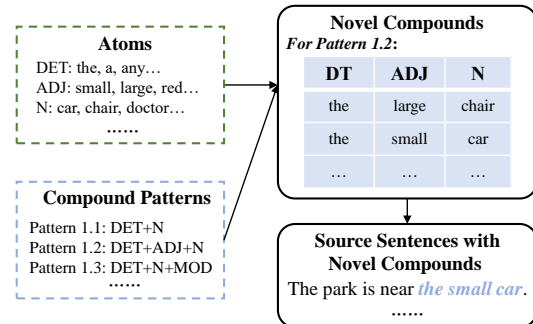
Atoms
DET: the, a, any…
ADJ: small, large, red…
N: car, chair, doctor…
……

Compound Patterns
Pattern 1.1: DET+N
Pattern 1.2: DET+ADJ+N
Pattern 1.3: DET+N+MOD
……

Novel Compounds
*For Pattern 1.2*:

| DT | ADJ | N |
|---|---|---|
| the | large | chair |
| the | small | car |
| … | … | … |

Source Sentences with Novel Compounds
The park is near *the small car*.
……